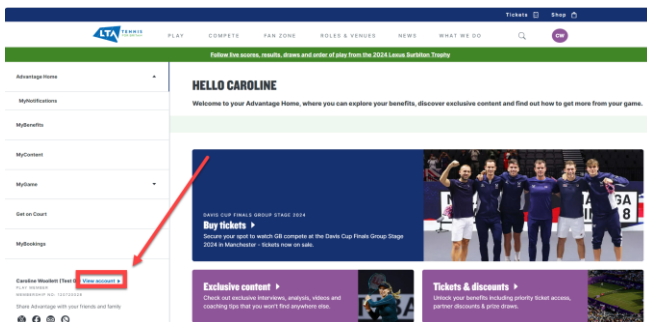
Tickets Shop

LTA TENNIS

PLAY COMPETE FAN ZONE ROLES & VENUES NEWS WHAT WE DO CW

Follow live scores, results, draws and order of play from the 2024 Lexus Surbiton Trophy

Advantage Home

MyNotifications

MyBenefits

MyContent

MyGame

Get on Court

MyBookings

Caroline Woollett (Test C
PLAY MEMBER
MEMBERSHIP NO: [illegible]

View account

Share Advantage with your friends and family

HELLO CAROLINE

Welcome to your Advantage Home, where you can explore your benefits, discover exclusive content and find out how to get more from your game.

DAVIS CUP FINALS GROUP STAGE 2024

Buy tickets

Secure your spot to watch GB compete at the Davis Cup Finals Group Stage 2024 in Manchester - tickets now on sale.

Exclusive content

Check out exclusive interviews, analysis, videos and coaching tips that you won't find anywhere else.

Tickets & discounts

Unlock your benefits including priority ticket access, partner discounts & prize draws.